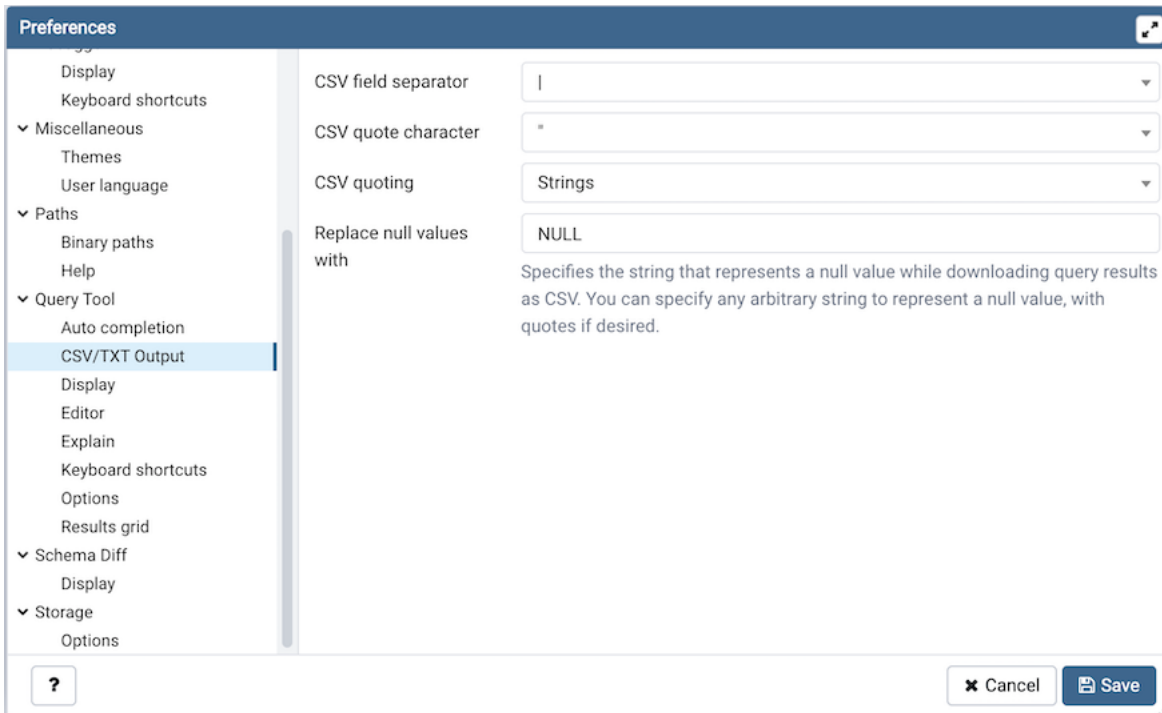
Preferences

Display
Keyboard shortcuts
Miscellaneous
Themes
User language
Paths
Binary paths
Help
Query Tool
Auto completion
CSV/TXT Output
Display
Editor
Explain
Keyboard shortcuts
Options
Results grid
Schema Diff
Display
Storage
Options

CSV field separator |

CSV quote character "

CSV quoting Strings

Replace null values with NULL

Specifies the string that represents a null value while downloading query results as CSV. You can specify any arbitrary string to represent a null value, with quotes if desired.

?

Cancel

Save